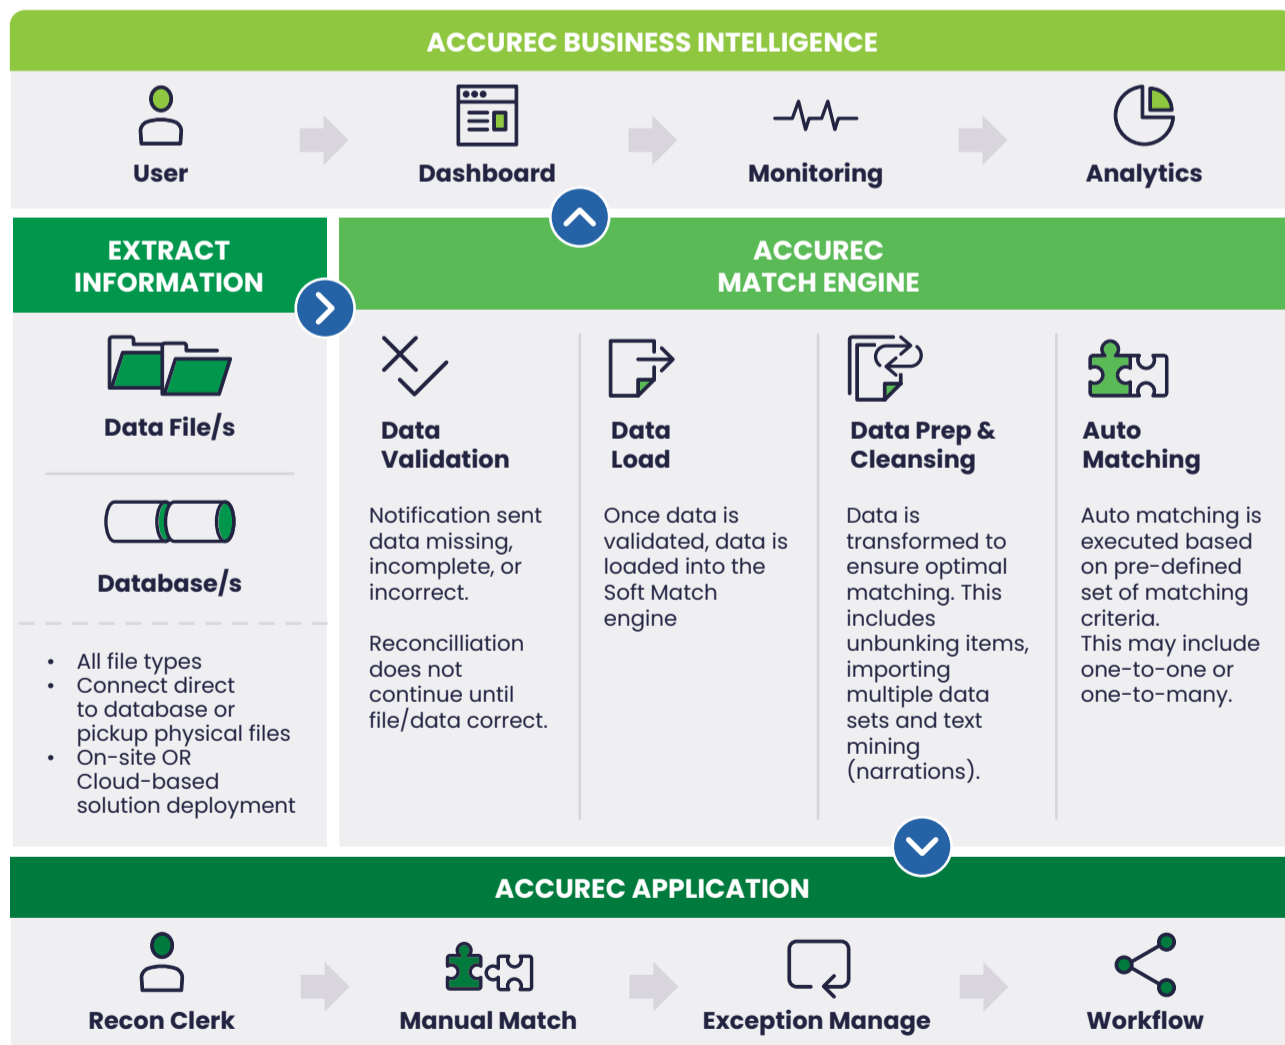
ACCUREC BUSINESS INTELLIGENCE

User

Dashboard

Monitoring

Analytics

EXTRACT INFORMATION

Data File/s

Database/s

- All file types
- Connect direct to database or pickup physical files
- On-site OR Cloud-based solution deployment

ACCUREC MATCH ENGINE

Data Validation

Notification sent data missing, incomplete, or incorrect.

Reconcilliation does not continue until file/data correct.

Data Load

Once data is validated, data is loaded into the Soft Match engine

Data Prep & Cleansing

Data is transformed to ensure optimal matching. This includes unbunking items, importing multiple data sets and text mining (narrations).

Auto Matching

Auto matching is executed based on pre-defined set of matching criteria. This may include one-to-one or one-to-many.

ACCUREC APPLICATION

Recon Clerk

Manual Match

Exception Manage

Workflow